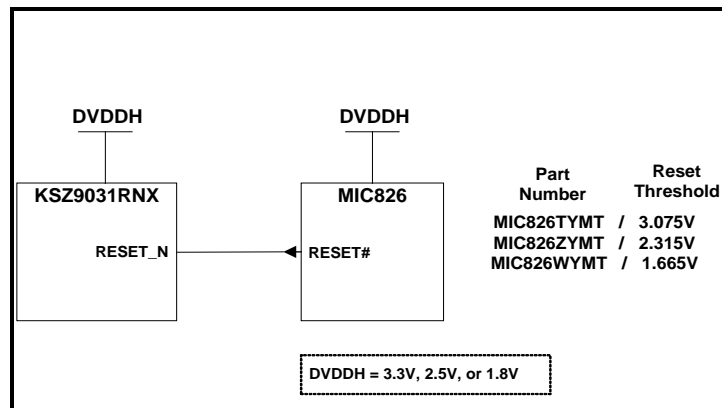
DVDDH

DVDDH

KSZ9031RNX

MIC826

RESET_N

RESET#

| Part Number | | Reset Threshold |
|---|---|---|
| MIC826TYMT | / | 3.075V |
| MIC826ZYMT | / | 2.315V |
| MIC826WYMT | / | 1.665V |

DVDDH = 3.3V, 2.5V, or 1.8V